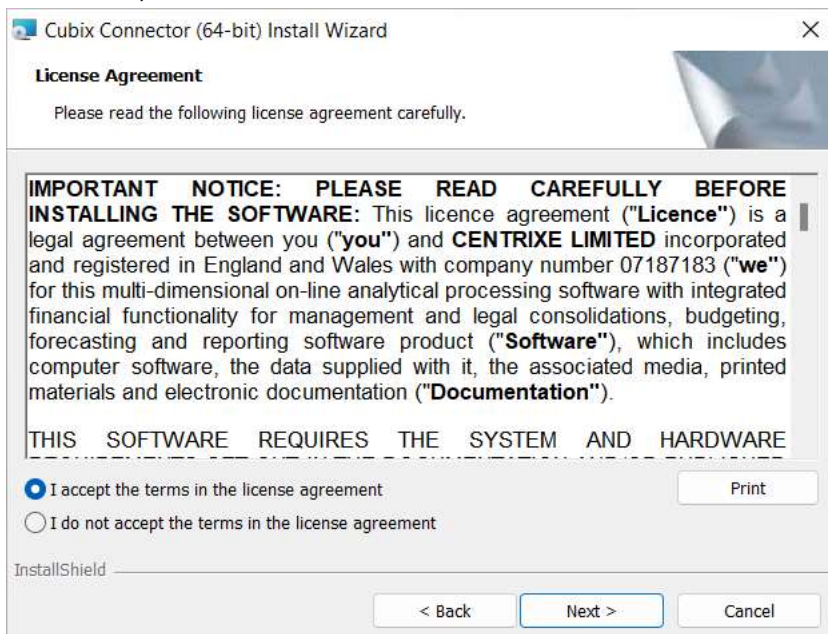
Cubix Connector (64-bit) Install Wizard

×

License Agreement

Please read the following license agreement carefully.

IMPORTANT NOTICE: PLEASE READ CAREFULLY BEFORE INSTALLING THE SOFTWARE: This licence agreement ("Licence") is a legal agreement between you ("you") and CENTRIXE LIMITED incorporated and registered in England and Wales with company number 07187183 ("we") for this multi-dimensional on-line analytical processing software with integrated financial functionality for management and legal consolidations, budgeting, forecasting and reporting software product ("Software"), which includes computer software, the data supplied with it, the associated media, printed materials and electronic documentation ("Documentation").

THIS SOFTWARE REQUIRES THE SYSTEM AND HARDWARE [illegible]

I accept the terms in the license agreement

I do not accept the terms in the license agreement

Print

InstallShield

< Back

Next >

Cancel